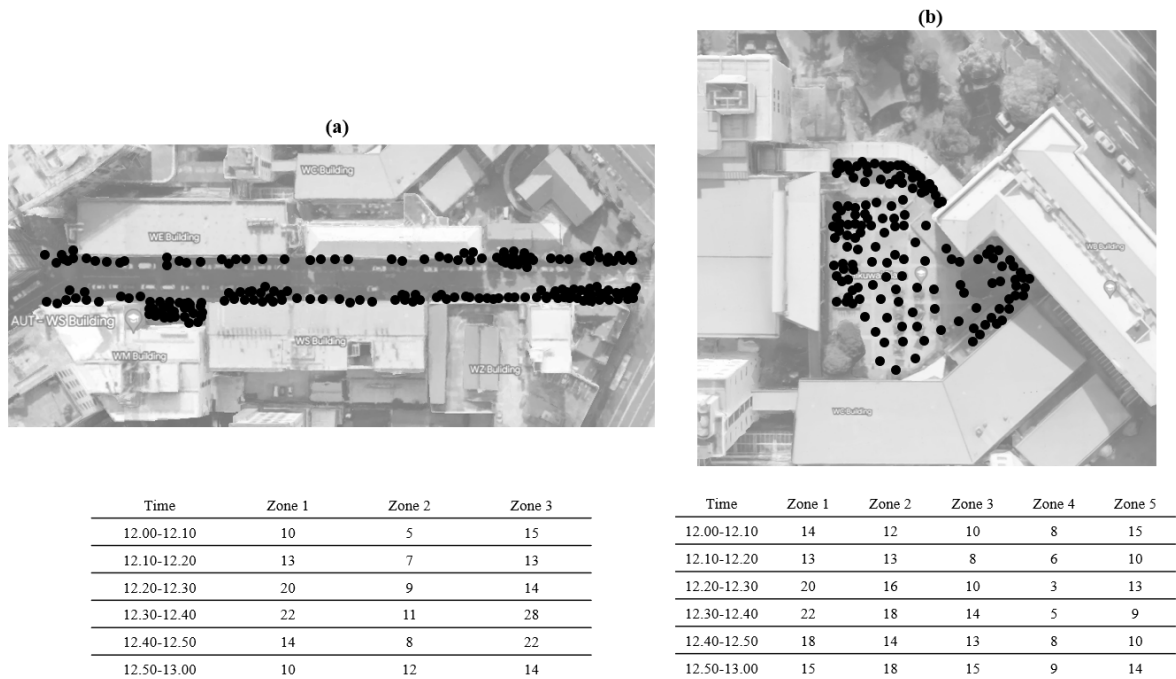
(a)

WC Building
WE Building
AUT – WS Building
WM Building
WS Building
WZ Building

| Time | Zone 1 | Zone 2 | Zone 3 |
|---|---|---|---|
| 12.00-12.10 | 10 | 5 | 15 |
| 12.10-12.20 | 13 | 7 | 13 |
| 12.20-12.30 | 20 | 9 | 14 |
| 12.30-12.40 | 22 | 11 | 28 |
| 12.40-12.50 | 14 | 8 | 22 |
| 12.50-13.00 | 10 | 12 | 14 |

(b)

WB Building
WC Building

| Time | Zone 1 | Zone 2 | Zone 3 | Zone 4 | Zone 5 |
|---|---|---|---|---|---|
| 12.00-12.10 | 14 | 12 | 10 | 8 | 15 |
| 12.10-12.20 | 13 | 13 | 8 | 6 | 10 |
| 12.20-12.30 | 20 | 16 | 10 | 3 | 13 |
| 12.30-12.40 | 22 | 18 | 14 | 5 | 9 |
| 12.40-12.50 | 18 | 14 | 13 | 8 | 10 |
| 12.50-13.00 | 15 | 18 | 15 | 9 | 14 |